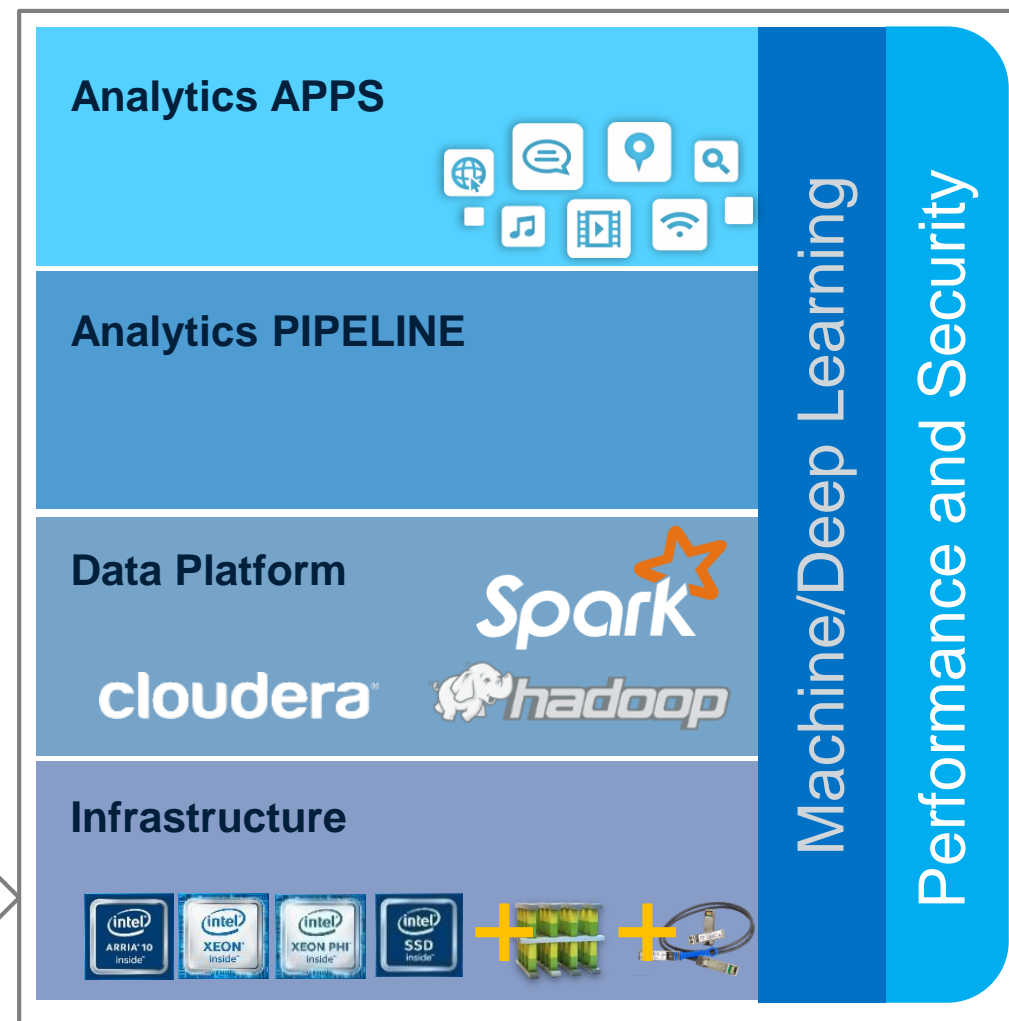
Analytics APPS

Analytics PIPELINE

Data Platform

Spark

cloudera

hadoop

Infrastructure

intel ARRIA 10 inside

intel XEON inside

intel XEON PHI inside

intel SSD inside

Machine/Deep Learning

Performance and Security